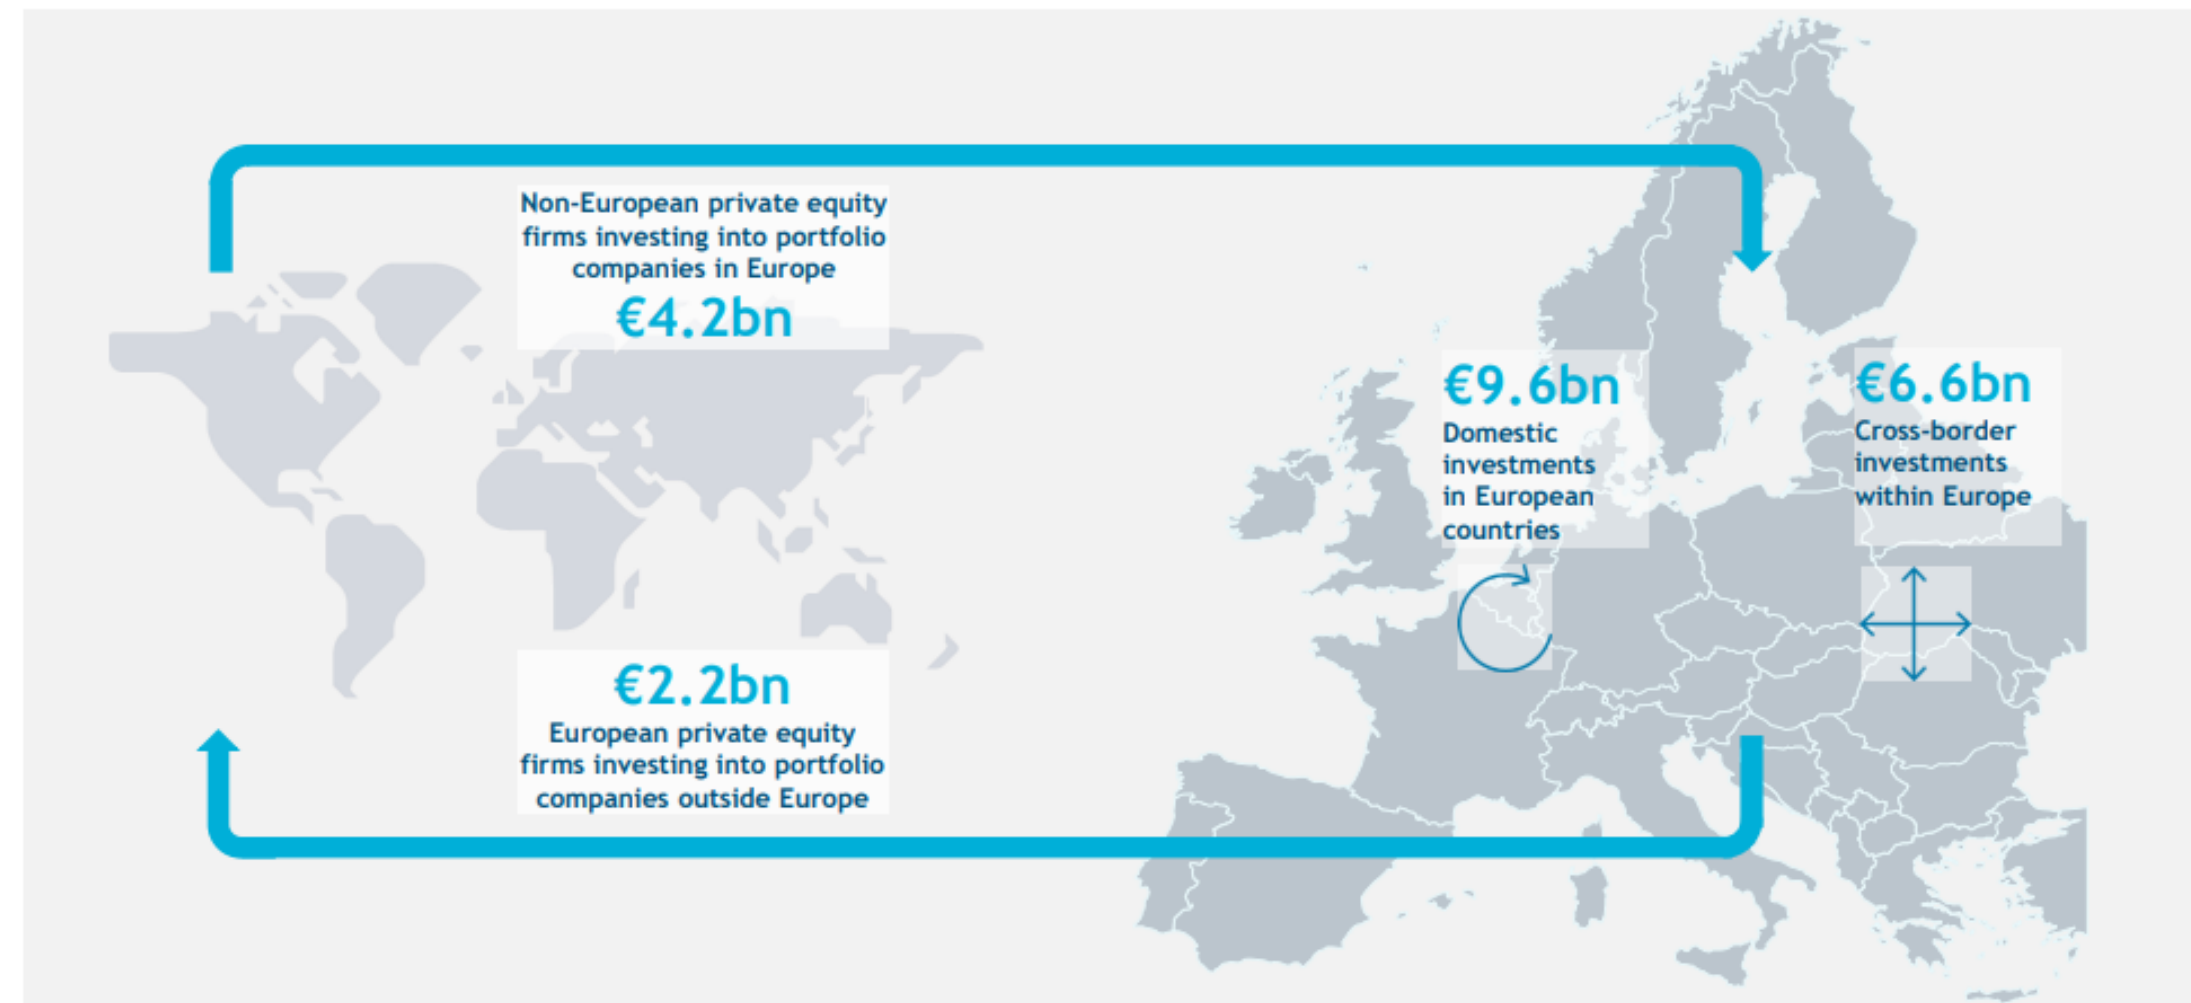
Non-European private equity firms investing into portfolio companies in Europe

€4.2bn

€9.6bn

Domestic investments in European countries

€6.6bn

Cross-border investments within Europe

€2.2bn

European private equity firms investing into portfolio companies outside Europe